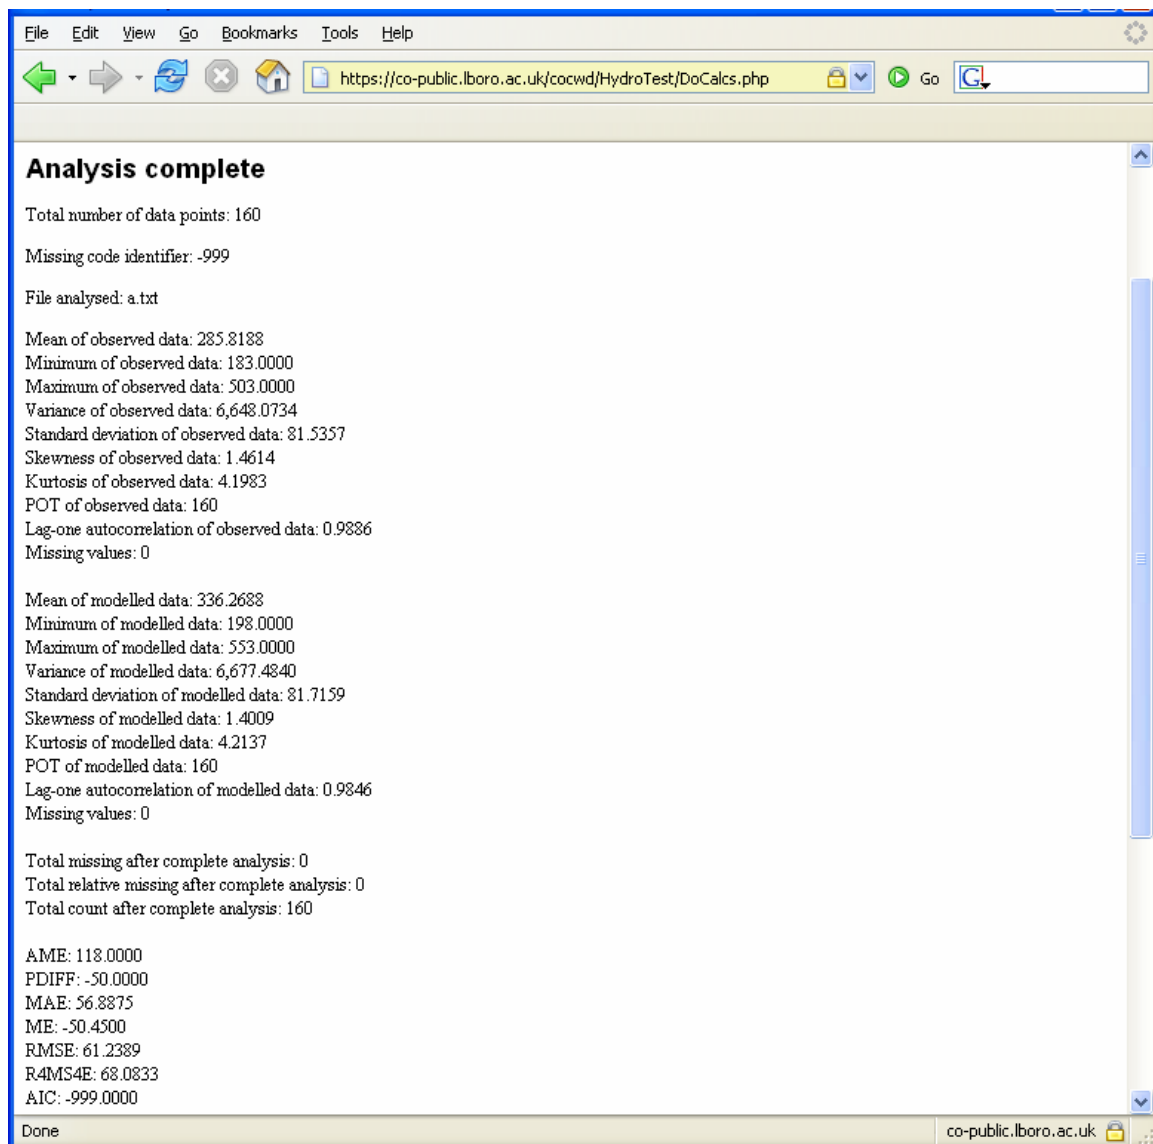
File Edit View Go Bookmarks Tools Help

https://co-public.lboro.ac.uk/cocwd/HydroTest/DoCalcs.php

Go

G

Analysis complete

Total number of data points: 160

Missing code identifier: -999

File analysed: a.txt

Mean of observed data: 285.8188
Minimum of observed data: 183.0000
Maximum of observed data: 503.0000
Variance of observed data: 6,648.0734
Standard deviation of observed data: 81.5357
Skewness of observed data: 1.4614
Kurtosis of observed data: 4.1983
POT of observed data: 160
Lag-one autocorrelation of observed data: 0.9886
Missing values: 0

Mean of modelled data: 336.2688
Minimum of modelled data: 198.0000
Maximum of modelled data: 553.0000
Variance of modelled data: 6,677.4840
Standard deviation of modelled data: 81.7159
Skewness of modelled data: 1.4009
Kurtosis of modelled data: 4.2137
POT of modelled data: 160
Lag-one autocorrelation of modelled data: 0.9846
Missing values: 0

Total missing after complete analysis: 0
Total relative missing after complete analysis: 0
Total count after complete analysis: 160

AME: 118.0000
PDIFF: -50.0000
MAE: 56.8875
ME: -50.4500
RMSE: 61.2389
R4MS4E: 68.0833
AIC: -999.0000

Done

co-public.lboro.ac.uk